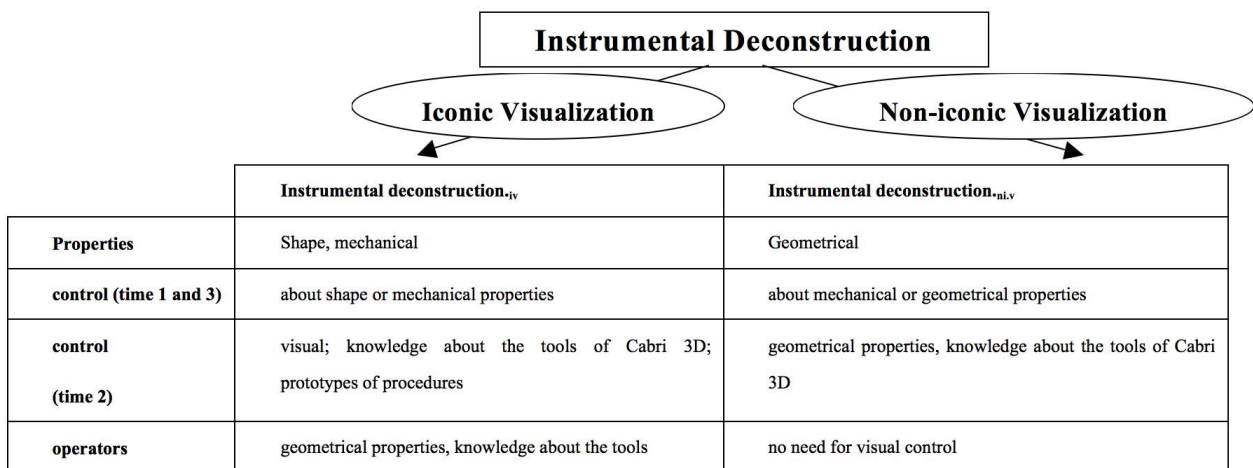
Instrumental Deconstruction

Iconic Visualization

Non-iconic Visualization

| | Instrumental deconstruction.$_{iv}$ | Instrumental deconstruction.$_{ni.v}$ |
|---|---|---|
| **Properties** | Shape, mechanical | Geometrical |
| **control (time 1 and 3)** | about shape or mechanical properties | about mechanical or geometrical properties |
| **control (time 2)** | visual; knowledge about the tools of Cabri 3D; prototypes of procedures | geometrical properties, knowledge about the tools of Cabri 3D |
| **operators** | geometrical properties, knowledge about the tools | no need for visual control |